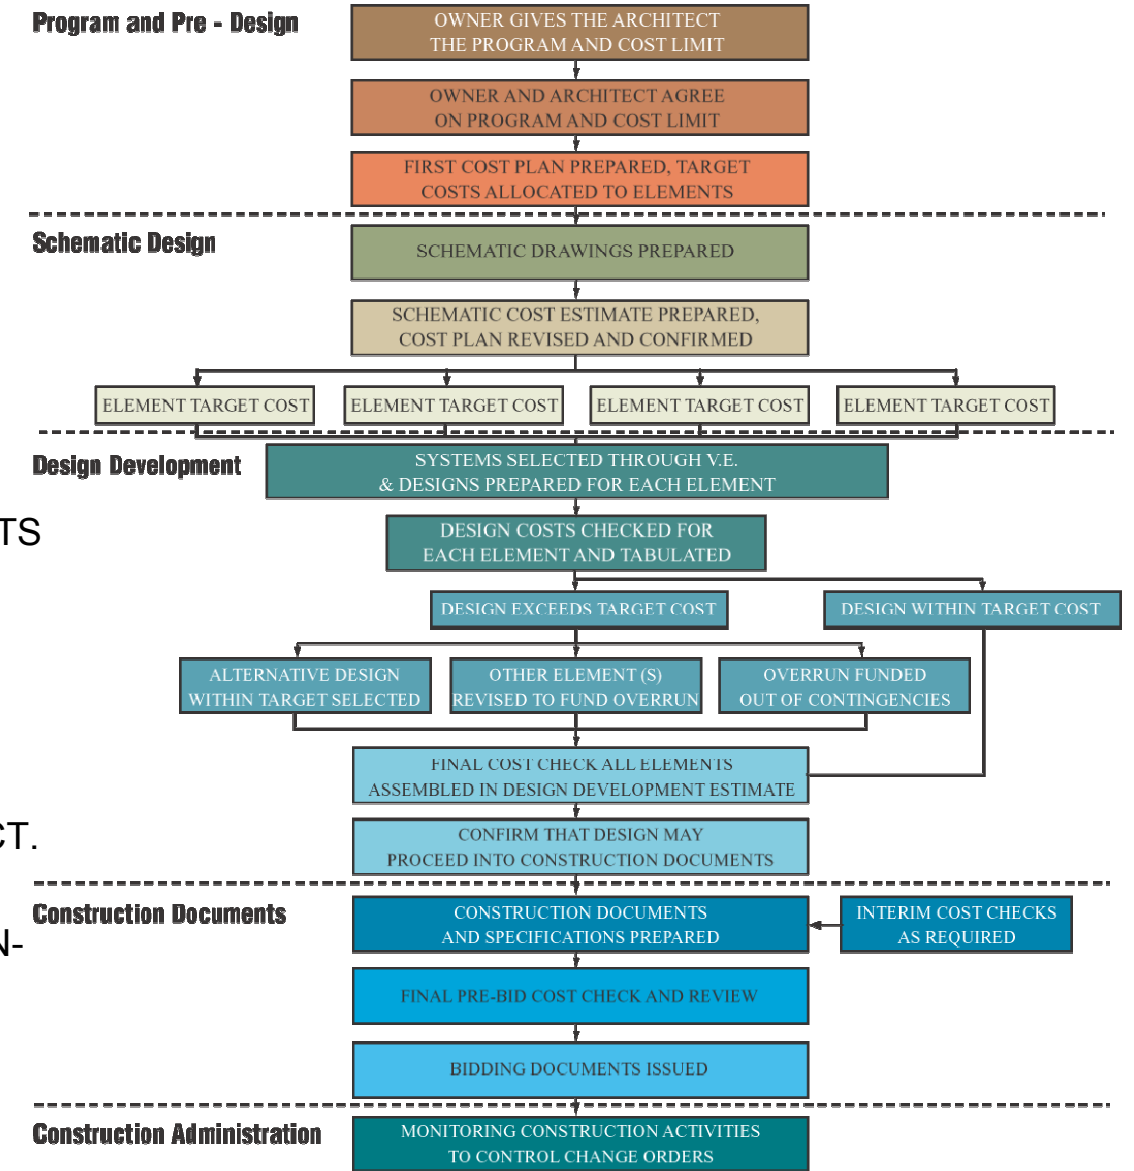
Program and Pre - Design

OWNER GIVES THE ARCHITECT THE PROGRAM AND COST LIMIT

OWNER AND ARCHITECT AGREE ON PROGRAM AND COST LIMIT

FIRST COST PLAN PREPARED, TARGET COSTS ALLOCATED TO ELEMENTS

Schematic Design

SCHEMATIC DRAWINGS PREPARED

SCHEMATIC COST ESTIMATE PREPARED, COST PLAN REVISED AND CONFIRMED

ELEMENT TARGET COST

ELEMENT TARGET COST

ELEMENT TARGET COST

ELEMENT TARGET COST

Design Development

SYSTEMS SELECTED THROUGH V.E. & DESIGNS PREPARED FOR EACH ELEMENT

TS

DESIGN COSTS CHECKED FOR EACH ELEMENT AND TABULATED

DESIGN EXCEEDS TARGET COST

DESIGN WITHIN TARGET COST

ALTERNATIVE DESIGN WITHIN TARGET SELECTED

OTHER ELEMENT (S) REVISED TO FUND OVERRUN

OVERRUN FUNDED OUT OF CONTINGENCIES

FINAL COST CHECK ALL ELEMENTS ASSEMBLED IN DESIGN DEVELOPMENT ESTIMATE

CT.

CONFIRM THAT DESIGN MAY PROCEED INTO CONSTRUCTION DOCUMENTS

Construction Documents

N-

CONSTRUCTION DOCUMENTS AND SPECIFICATIONS PREPARED

INTERIM COST CHECKS AS REQUIRED

FINAL PRE-BID COST CHECK AND REVIEW

BIDDING DOCUMENTS ISSUED

Construction Administration

MONITORING CONSTRUCTION ACTIVITIES TO CONTROL CHANGE ORDERS